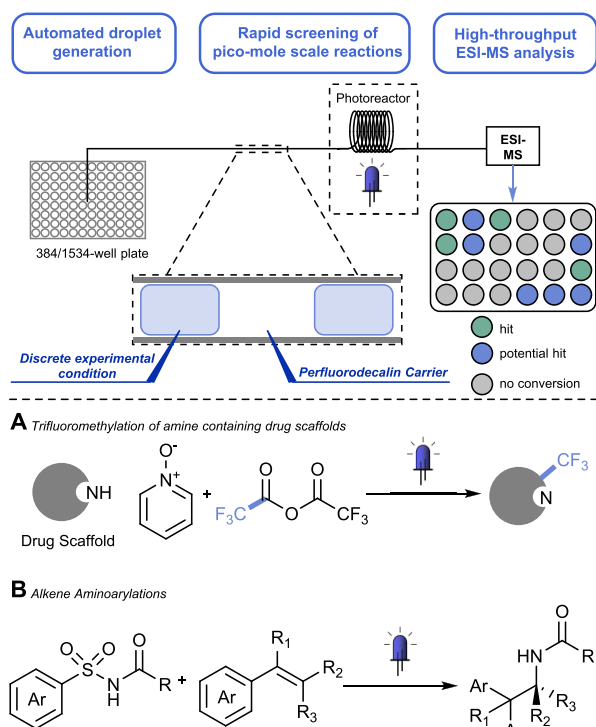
Automated droplet generation

Rapid screening of pico-mole scale reactions

High-throughput ESI-MS analysis

Photoreactor

ESI-MS

384/1534-well plate

hit

potential hit

no conversion

Discrete experimental condition

Perfluorodecalin Carrier

**A** *Trifluoromethylation of amine containing drug scaffolds*

NH

Drug Scaffold

$O^-$

$N^+$

+

$F_3C$

O

O

O

$CF_3$

N

$CF_3$

**B** *Alkene Aminoarylations*

O

O

S

N

H

O

R

+

Ar

$R_1$

$R_2$

$R_3$

Ar

O

HN

R

Ar

$R_1$

$R_2$

$R_3$